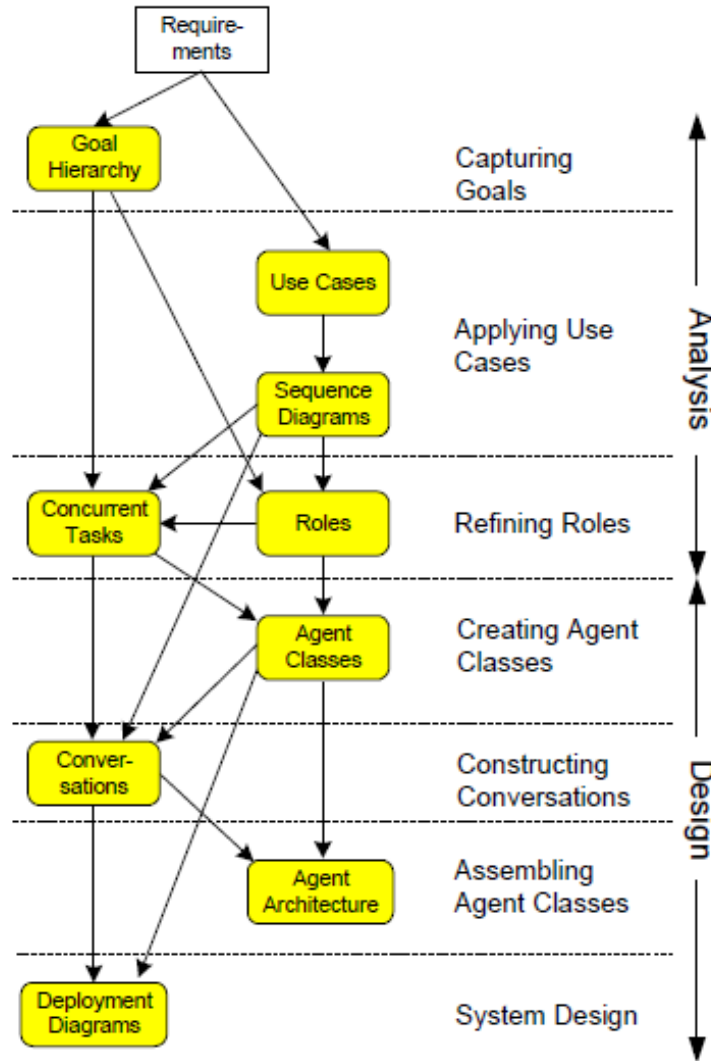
Requirements

Goal Hierarchy

Capturing Goals

Use Cases

Applying Use Cases

Sequence Diagrams

Analysis

Concurrent Tasks

Roles

Refining Roles

Agent Classes

Creating Agent Classes

Conversations

Constructing Conversations

Design

Agent Architecture

Assembling Agent Classes

Deployment Diagrams

System Design